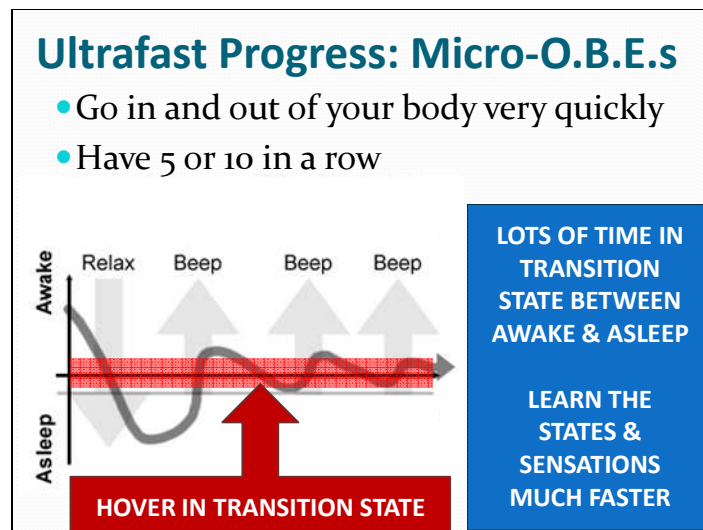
Ultrafast Progress: Micro-O.B.E.s

Go in and out of your body very quickly

Have 5 or 10 in a row

Awake

Asleep

Relax

Beep

Beep

Beep

HOVER IN TRANSITION STATE

LOTS OF TIME IN TRANSITION STATE BETWEEN AWAKE & ASLEEP

LEARN THE STATES & SENSATIONS MUCH FASTER